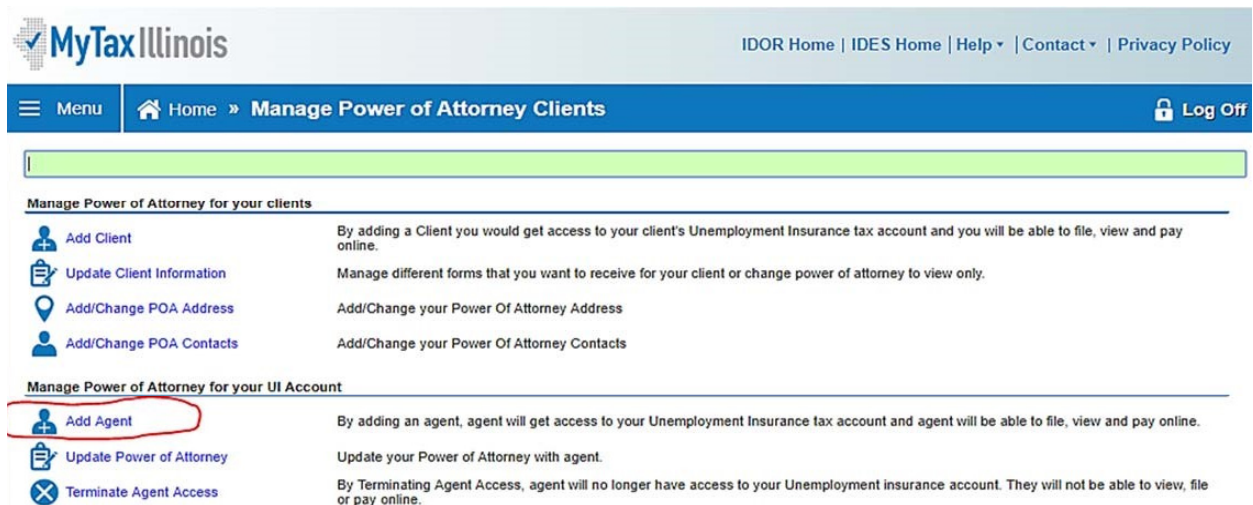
MyTax Illinois

IDOR Home | IDES Home | Help ▾ | Contact ▾ | Privacy Policy

Menu

Home » Manage Power of Attorney Clients

Log Off

Manage Power of Attorney for your clients

| | |
|---|---|
| Add Client | By adding a Client you would get access to your client's Unemployment Insurance tax account and you will be able to file, view and pay online. |
| Update Client Information | Manage different forms that you want to receive for your client or change power of attorney to view only. |
| Add/Change POA Address | Add/Change your Power Of Attorney Address |
| Add/Change POA Contacts | Add/Change your Power Of Attorney Contacts |

Manage Power of Attorney for your UI Account

| | |
|---|---|
| Add Agent | By adding an agent, agent will get access to your Unemployment Insurance tax account and agent will be able to file, view and pay online. |
| Update Power of Attorney | Update your Power of Attorney with agent. |
| Terminate Agent Access | By Terminating Agent Access, agent will no longer have access to your Unemployment insurance account. They will not be able to view, file or pay online. |